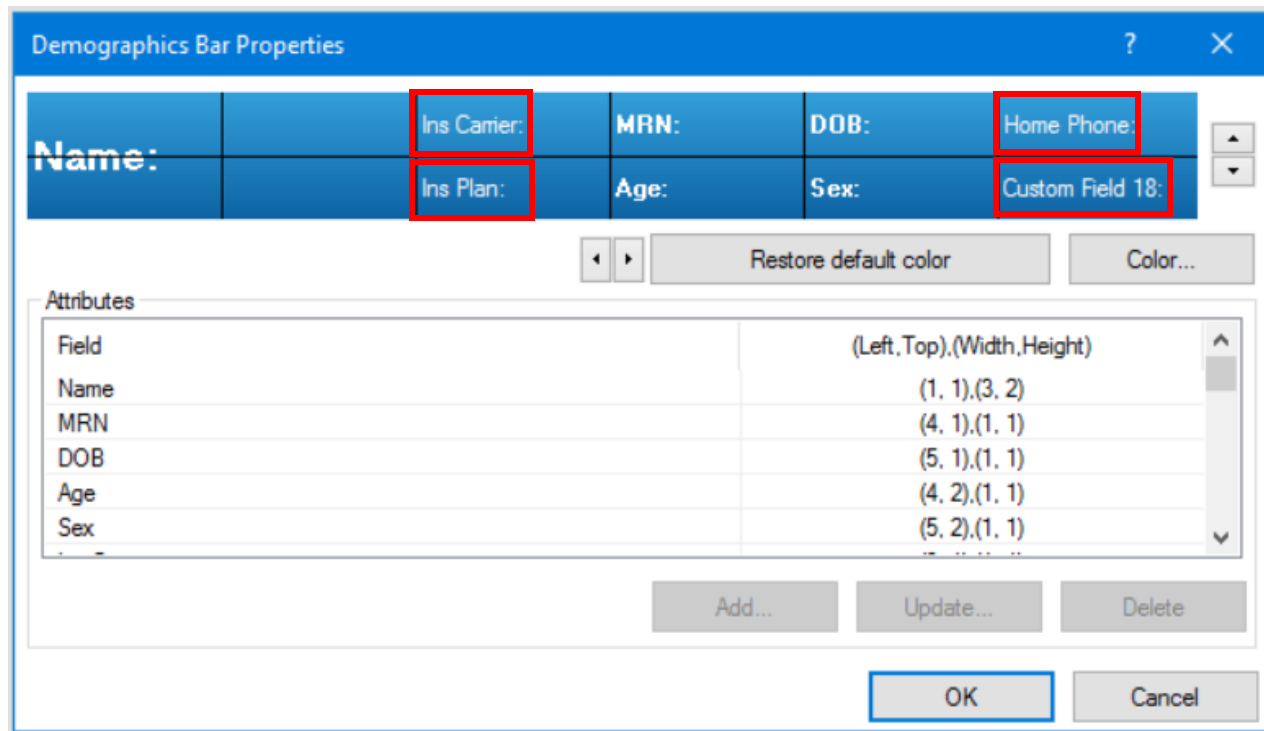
Demographics Bar Properties ? ✕

Name: | Ins Carrier: | MRN: | DOB: | Home Phone:
Ins Plan: | Age: | Sex: | Custom Field 18:

Restore default color Color...

Attributes

| Field | (Left,Top),(Width,Height) |
|---|---|
| Name | (1, 1),(3, 2) |
| MRN | (4, 1),(1, 1) |
| DOB | (5, 1),(1, 1) |
| Age | (4, 2),(1, 1) |
| Sex | (5, 2),(1, 1) |
| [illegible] | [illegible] |

Add... Update... Delete

OK Cancel